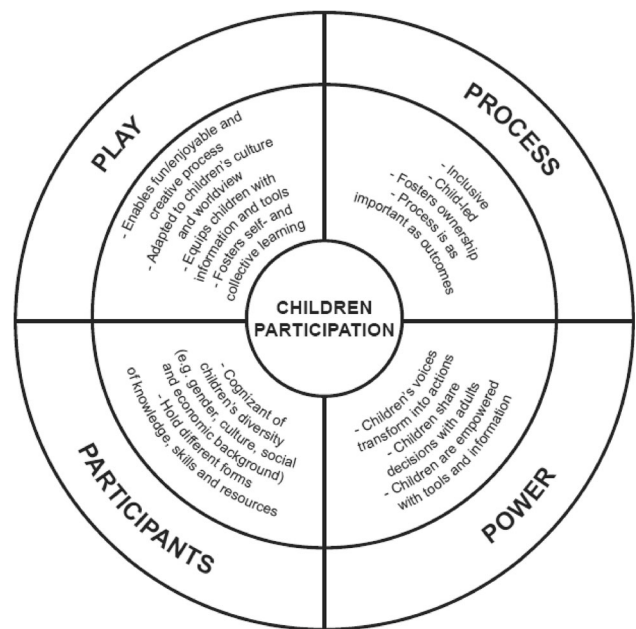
CHILDREN PARTICIPATION

PLAY

- Enables fun/enjoyable and creative process
- Adapted to children's culture and worldview
- Equips children with information and tools
- Fosters self- and collective learning

PROCESS

- Inclusive
- Child-led
- Fosters ownership
- Process is as important as outcomes

PARTICIPANTS

- Cognizant of children's diversity (e.g. gender, culture, social and economic background)
- Hold different forms of knowledge, skills and resources

POWER

- Children's voices transform into actions
- Children share decisions with adults
- Children are empowered with tools and information